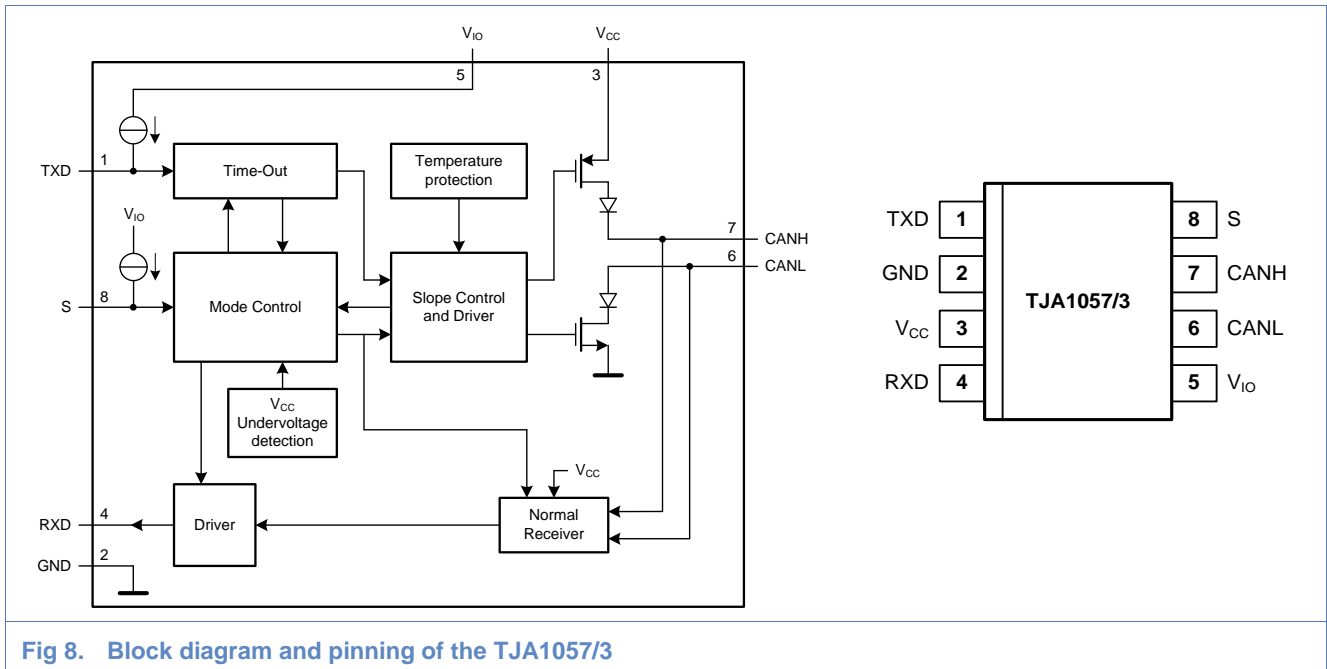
$V_{IO}$
$V_{CC}$
5
3
TXD
1
Time-Out
Temperature protection
$V_{IO}$
7
CANH
6
CANL
S
8
Mode Control
Slope Control and Driver
$V_{CC}$
Undervoltage detection
$V_{CC}$
RXD
4
Driver
Normal Receiver
GND
2

TXD 1
GND 2
$V_{CC}$ 3
RXD 4
TJA1057/3
8 S
7 CANH
6 CANL
5 $V_{IO}$

Fig 8. Block diagram and pinning of the TJA1057/3